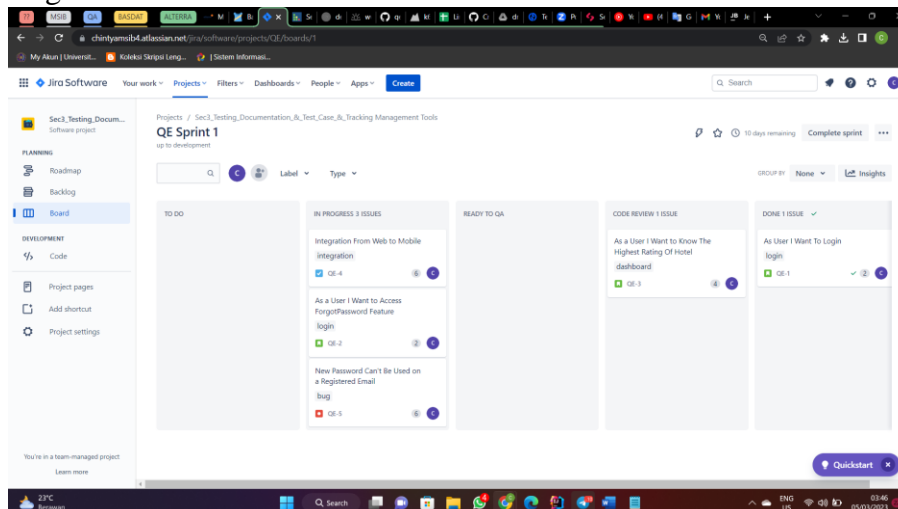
MSIB QA BASDAT ALTERRA

chintyamsib4.atlassian.net/jira/software/projects/QE/boards/1

My Akun | Universit... Koleksi Skripsi Leng... | Sistem Informasi...

Jira Software Your work Projects Filters Dashboards People Apps Create

Search

Sec3_Testing_Docum...
Software project

PLANNING
Roadmap
Backlog
Board

DEVELOPMENT
Code

Project pages
Add shortcut
Project settings

You're in a team-managed project
Learn more

Projects / Sec3_Testing_Documentation_&_Test_Case_&_Tracking Management Tools

QE Sprint 1
up to development

10 days remaining Complete sprint

Label Type

GROUP BY None Insights

TO DO

IN PROGRESS 3 ISSUES

Integration From Web to Mobile
integration
QE-4 6

As a User I Want to Access ForgotPassword Feature
login
QE-2 2

New Password Can't Be Used on a Registered Email
bug
QE-5 6

READY TO QA

CODE REVIEW 1 ISSUE

As a User I Want to Know The Highest Rating Of Hotel
dashboard
QE-3 4

DONE 1 ISSUE

As a User I Want To Login
login
QE-1 2

Quickstart

23°C
Berawan

Search

ENG
US

03:46
05/03/2023